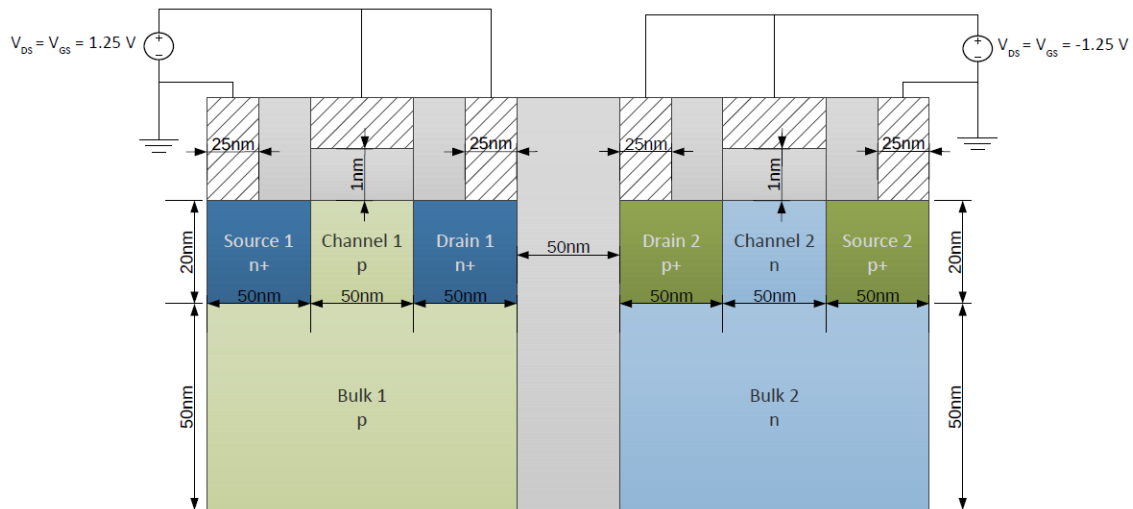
$V_{DS} = V_{GS} = 1.25$ V

+
−

$V_{DS} = V_{GS} = -1.25$ V

+
−

25nm

1nm

25nm

25nm

1nm

25nm

20nm

Source 1
n+

Channel 1
p

Drain 1
n+

50nm

Drain 2
p+

Channel 2
n

Source 2
p+

20nm

50nm

50nm

50nm

50nm

50nm

50nm

50nm

Bulk 1
p

Bulk 2
n

50nm